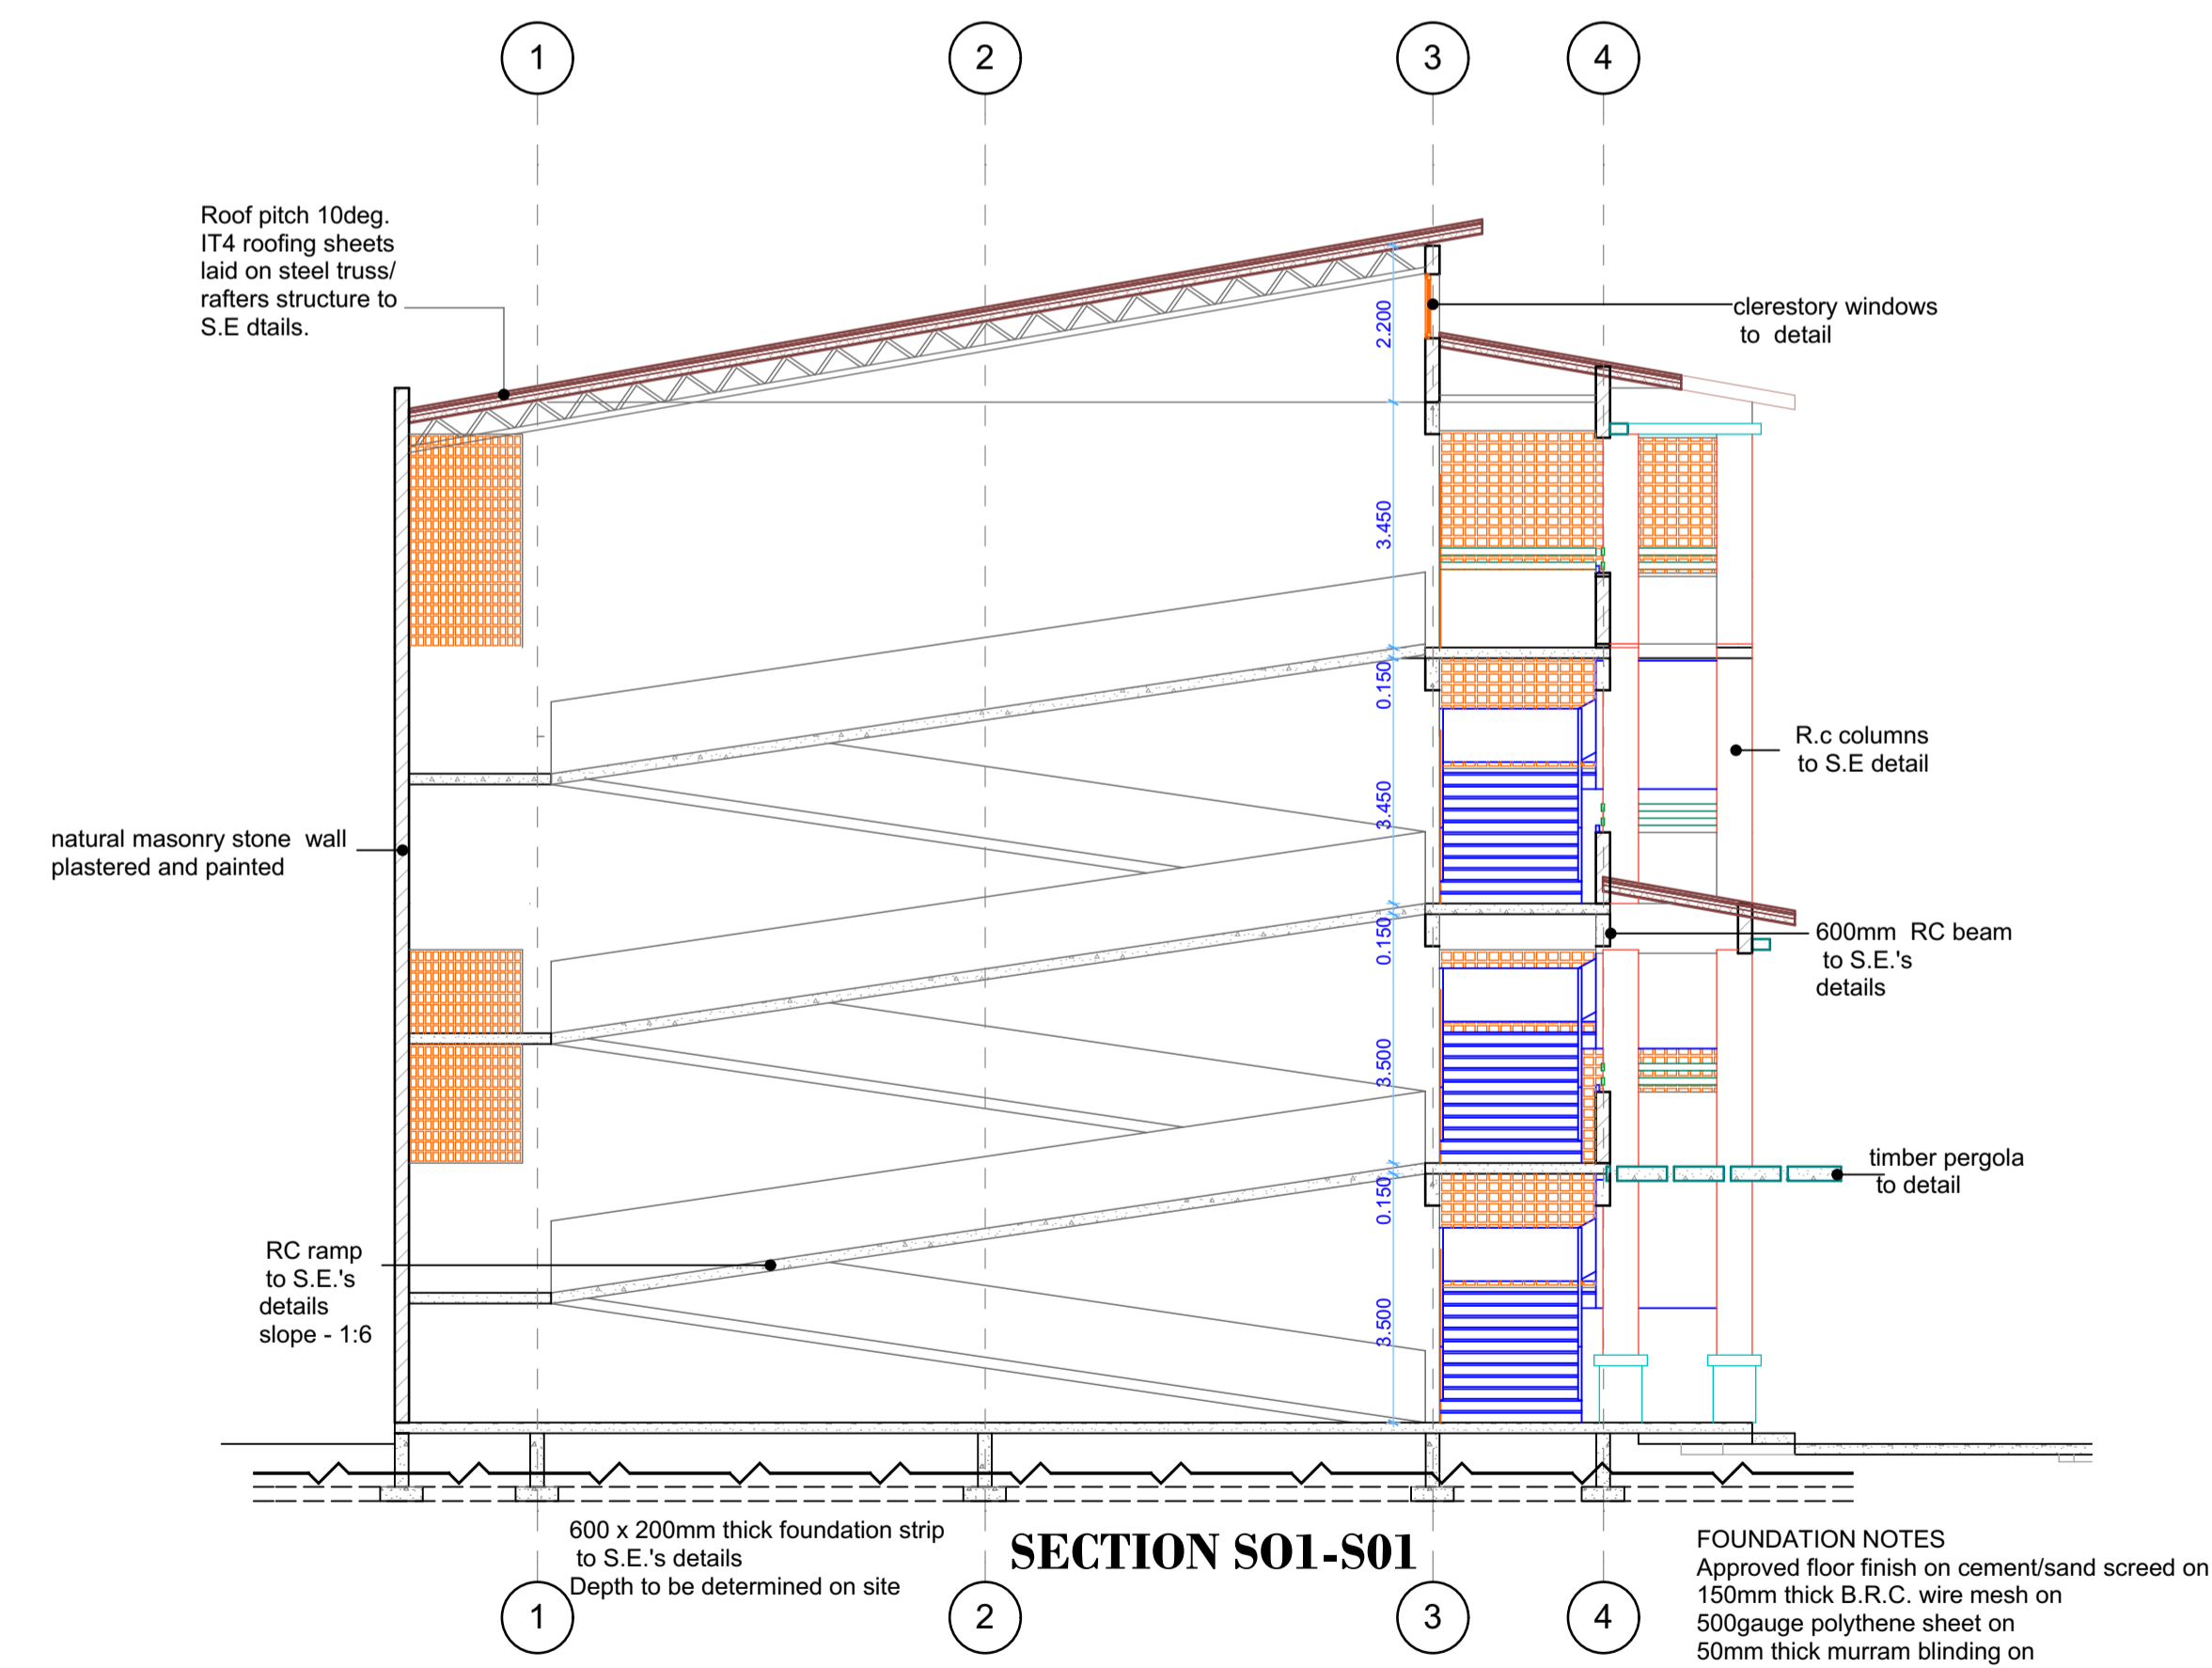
1
2
3
4

Roof pitch 10deg. IT4 roofing sheets laid on steel truss/ rafters structure to S.E dtails.

clerestory windows to detail

2.200

3.450

0.150

3.450

0.150

3.500

0.150

3.500

R.c columns to S.E detail

natural masonry stone wall plastered and painted

600mm RC beam to S.E.'s details

timber pergola to detail

RC ramp to S.E.'s details slope - 1:6

600 x 200mm thick foundation strip to S.E.'s details Depth to be determined on site

SECTION S01-S01

1
2
3
4

FOUNDATION NOTES
Approved floor finish on cement/sand screed on
150mm thick B.R.C. wire mesh on
500gauge polythene sheet on
50mm thick murram blinding on